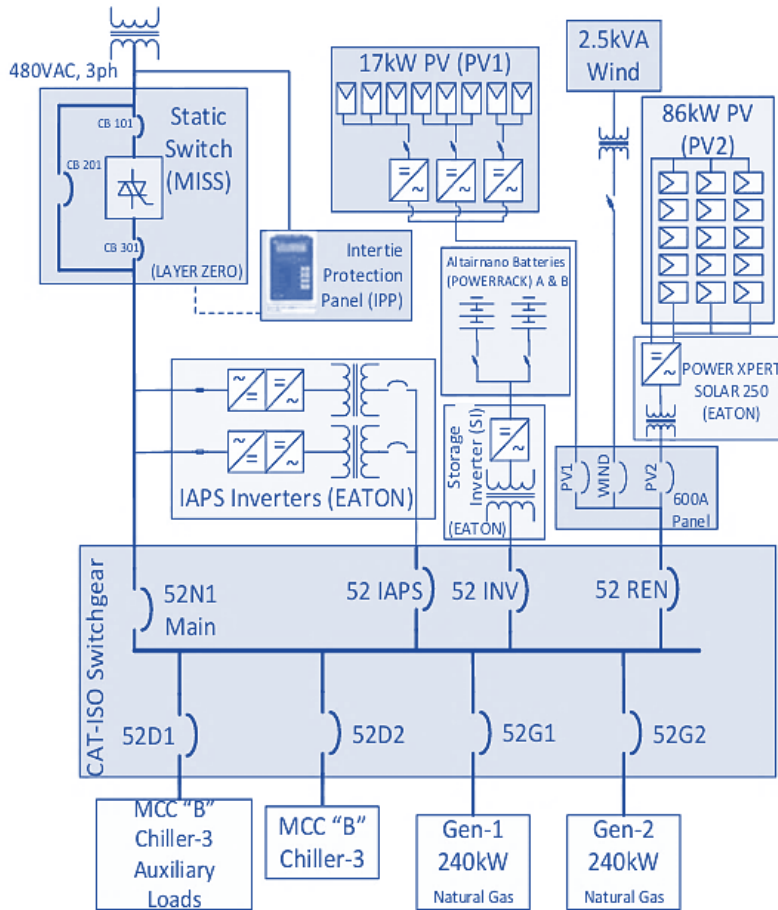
480VAC, 3ph

Static Switch (MISS)

CB 101

CB 201

CB 301

(LAYER ZERO)

Intertie Protection Panel (IPP)

17kW PV (PV1)

2.5kVA Wind

86kW PV (PV2)

Altairnano Batteries (POWERRACK) A & B

POWER XPERT SOLAR 250 (EATON)

IAPS Inverters (EATON)

Storage Inverter (SI)

(EATON)

PV1

WIND

PV2

600A Panel

CAT-ISO Switchgear

52N1 Main

52 IAPS

52 INV

52 REN

52D1

52D2

52G1

52G2

MCC "B" Chiller-3 Auxiliary Loads

MCC "B" Chiller-3

Gen-1 240kW Natural Gas

Gen-2 240kW Natural Gas